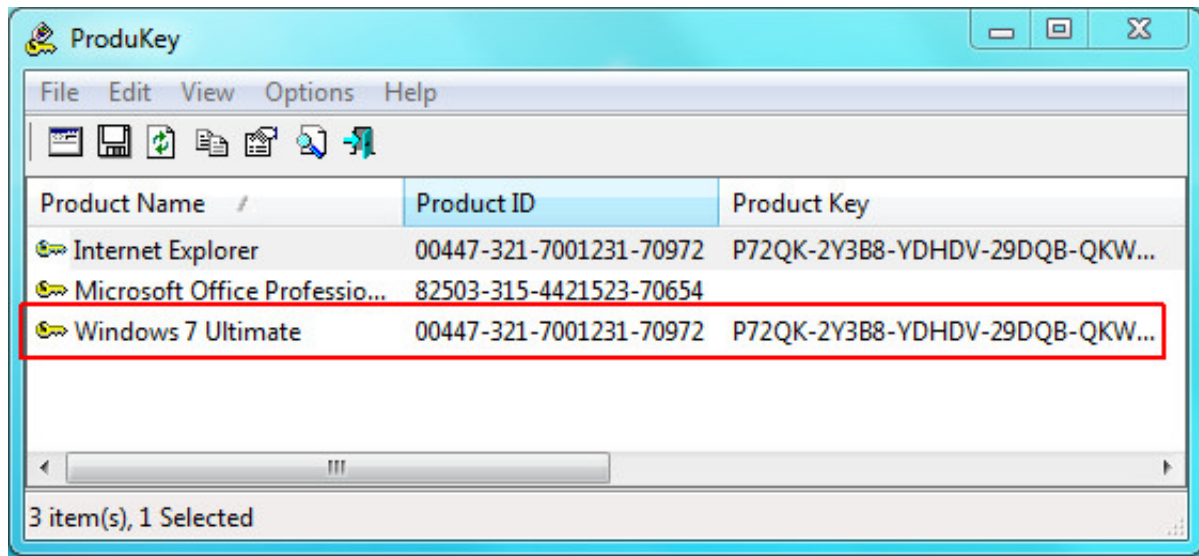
ProduKey

File Edit View Options Help

| Product Name | Product ID | Product Key |
|---|---|---|
| Internet Explorer | 00447-321-7001231-70972 | P72QK-2Y3B8-YDHDV-29DQB-QKW... |
| Microsoft Office Professio... | 82503-315-4421523-70654 | |
| Windows 7 Ultimate | 00447-321-7001231-70972 | P72QK-2Y3B8-YDHDV-29DQB-QKW... |

3 item(s), 1 Selected